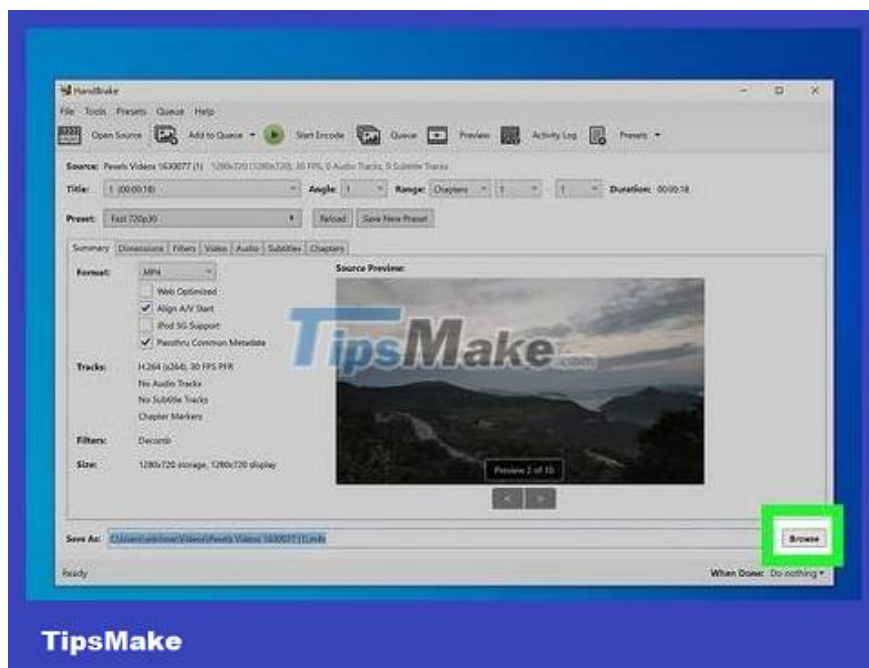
HandBrake

File Tools Presets Queue Help

Open Source Add to Queue Start Encode Queue Preview Activity Log Presets

Source: Pexels Videos 1630077 (1) 1280x720 (1280x720), 30 FPS, 0 Audio Tracks, 0 Subtitle Tracks

Title: 1 (00:00:18) Angle: 1 Range: Chapters 1 - 1 Duration: 00:00:18

Preset: Fast 720p30 Reload Save New Preset

Summary Dimensions Filters Video Audio Subtitles Chapters

Format: MP4

Web Optimized

Align A/V Start

iPod 5G Support

Passthru Common Metadata

Tracks: H.264 (x264), 30 FPS PFR

No Audio Tracks

No Subtitle Tracks

Chapter Markers

Filters: Decomb

Size: 1280x720 storage, 1280x720 display

Source Preview:

TipsMake.com

Preview 2 of 10

< >

Save As: C:\Users\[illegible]\Videos\Pexels Videos 1630077 (1).m4v

Browse

Ready

When Done: Do nothing

TipsMake